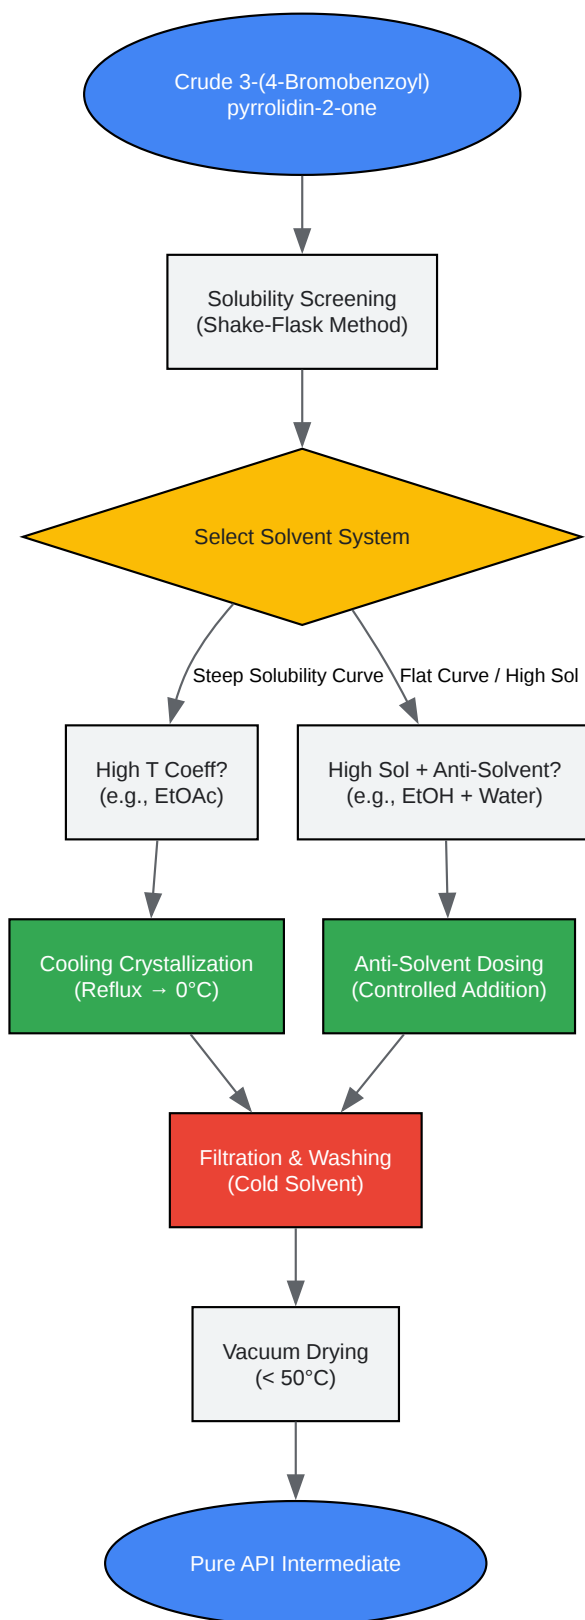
Crude 3-(4-Bromobenzoyl) pyrrolidin-2-one

Solubility Screening
(Shake-Flask Method)

Select Solvent System

Steep Solubility Curve

Flat Curve / High Sol

High T Coeff?
(e.g., EtOAc)

High Sol + Anti-Solvent?
(e.g., EtOH + Water)

Cooling Crystallization
(Reflux → 0°C)

Anti-Solvent Dosing
(Controlled Addition)

Filtration & Washing
(Cold Solvent)

Vacuum Drying
(< 50°C)

Pure API Intermediate